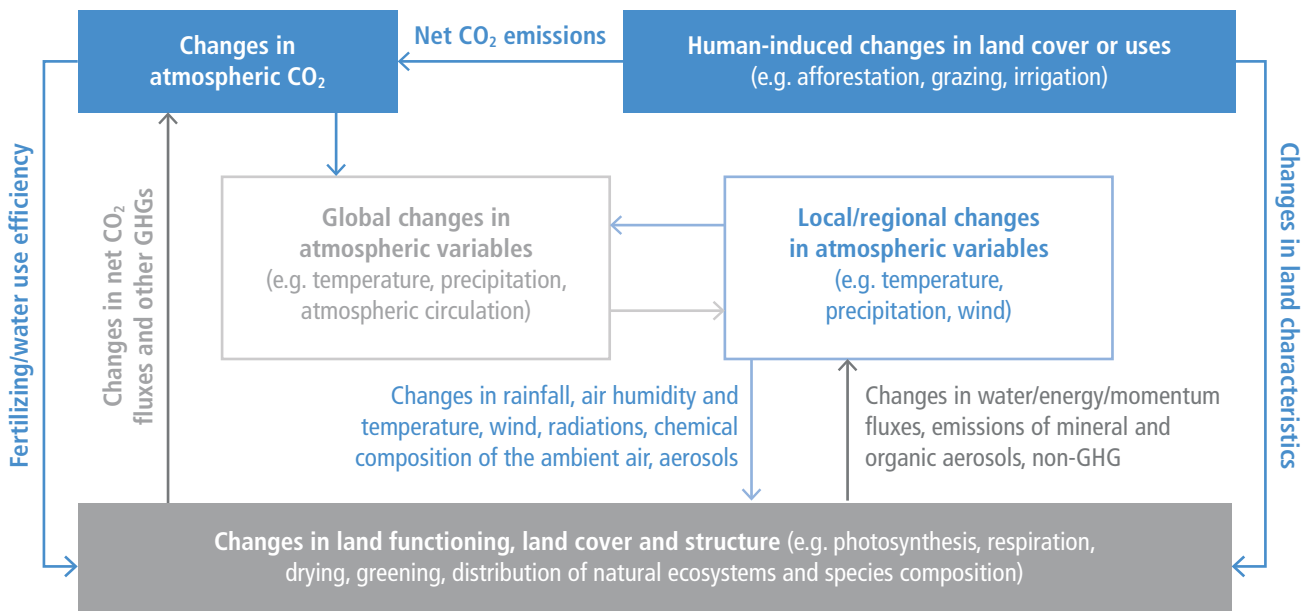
Changes in atmospheric $CO_2$

Net $CO_2$ emissions

Human-induced changes in land cover or uses (e.g. afforestation, grazing, irrigation)

Fertilizing/water use efficiency

Changes in net $CO_2$ fluxes and other GHGs

Global changes in atmospheric variables (e.g. temperature, precipitation, atmospheric circulation)

Local/regional changes in atmospheric variables (e.g. temperature, precipitation, wind)

Changes in land characteristics

Changes in rainfall, air humidity and temperature, wind, radiations, chemical composition of the ambient air, aerosols

Changes in water/energy/momentum fluxes, emissions of mineral and organic aerosols, non-GHG

Changes in land functioning, land cover and structure (e.g. photosynthesis, respiration, drying, greening, distribution of natural ecosystems and species composition)